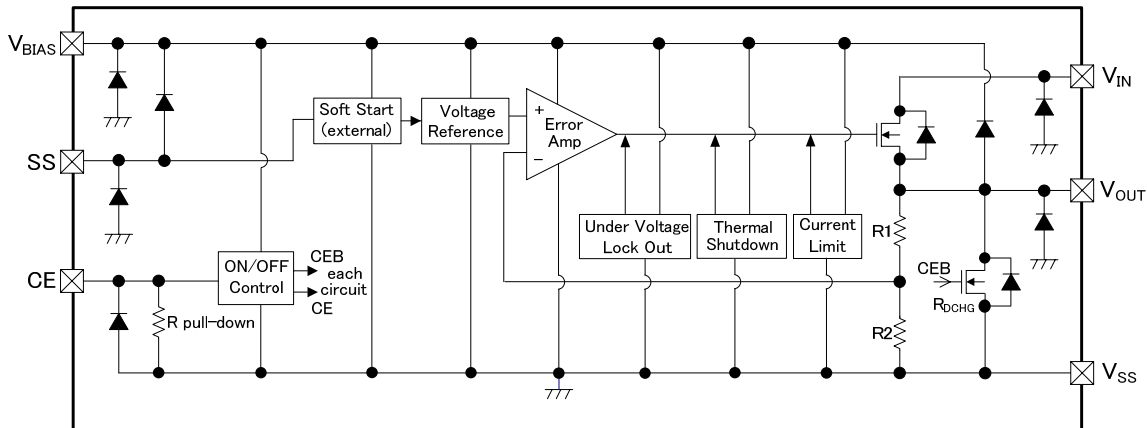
$V_{BIAS}$

SS

CE

Soft Start (external)

Voltage Reference

+

Error Amp

−

ON/OFF Control

CEB each circuit CE

R pull-down

Under Voltage Lock Out

Thermal Shutdown

Current Limit

$V_{IN}$

$V_{OUT}$

R1

CEB

$R_{DCHG}$

R2

$V_{SS}$